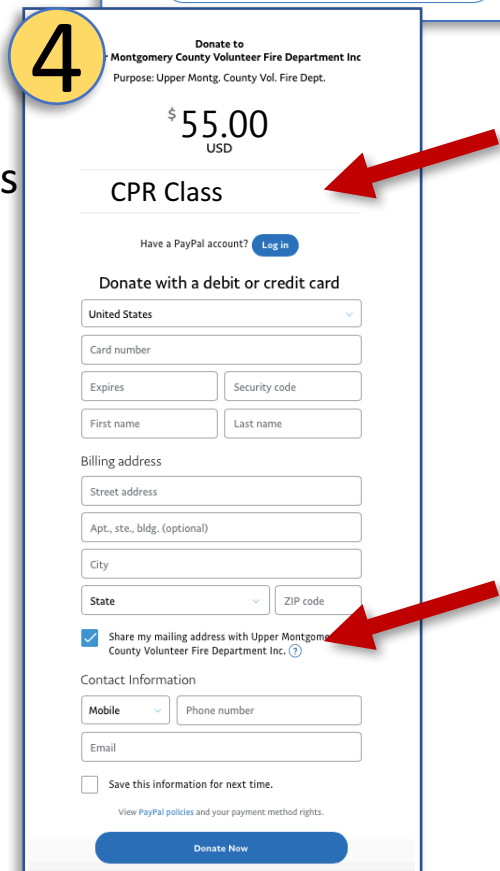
4

s

Donate to
r Montgomery County Volunteer Fire Department Inc

Purpose: Upper Montg. County Vol. Fire Dept.

$55.00
USD

CPR Class

Have a PayPal account? Log in

Donate with a debit or credit card

United States

Card number

Expires

Security code

First name

Last name

Billing address

Street address

Apt., ste., bldg. (optional)

City

State

ZIP code

Share my mailing address with Upper Montgome County Volunteer Fire Department Inc. ?

Contact Information

Mobile

Phone number

Email

Save this information for next time.

View PayPal policies and your payment method rights.

Donate Now